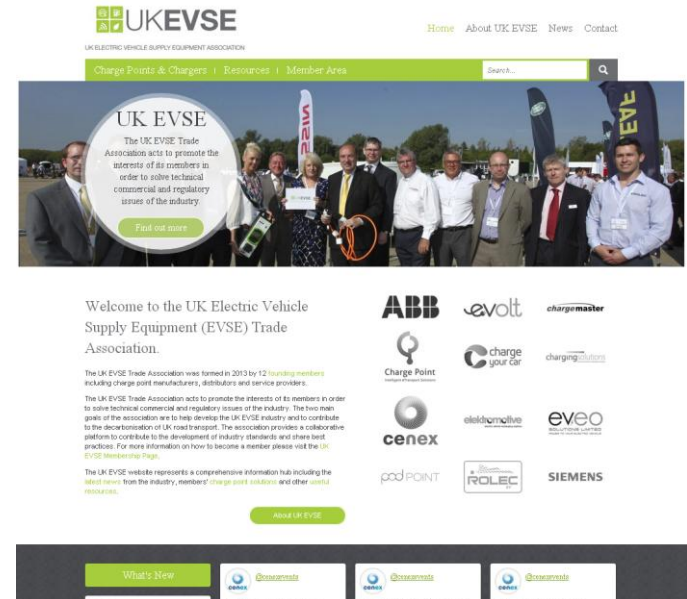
UKEVSE
UK ELECTRIC VEHICLE SUPPLY EQUIPMENT ASSOCIATION

Home About UK EVSE News Contact

Charge Points & Chargers | Resources | Member Area
Search...

UK EVSE
The UK EVSE Trade Association acts to promote the interests of its members in order to solve technical commercial and regulatory issues of the industry.
Find out more

Welcome to the UK Electric Vehicle Supply Equipment (EVSE) Trade Association.

The UK EVSE Trade Association was formed in 2013 by 12 founding members including charge point manufacturers, distributors and service providers.

The UK EVSE Trade Association acts to promote the interests of its members in order to solve technical commercial and regulatory issues of the industry. The two main goals of the association are to help develop the UK EVSE industry and to contribute to the decarbonisation of UK road transport. The association provides a collaborative platform to contribute to the development of industry standards and share best practices. For more information on how to become a member please visit the UK EVSE Membership Page.

The UK EVSE website represents a comprehensive information hub including the latest news from the industry, members' charge point solutions and other useful resources.

About UK EVSE

ABB evolt chargemaster
Charge Point charge your car chargingsolutions
cenex elektromotive eveo
podPOINT ROLEC SIEMENS

What's New
@cenexevents
@cenexevents
@cenexevents